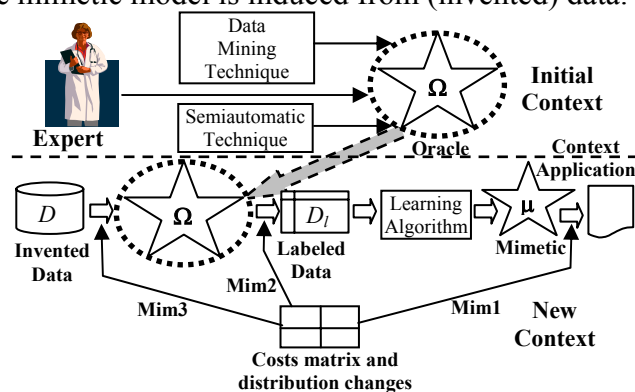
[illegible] mimetic model is induced from (invented) data.

Data Mining Technique

Ω

Initial Context

Semiautomatic Technique

Expert

Oracle

Context Application

$D$

Ω

$D_l$

Learning Algorithm

μ

Invented Data

Labeled Data

Mimetic

Mim2

Mim3

Mim1

New Context

Costs matrix and distribution changes